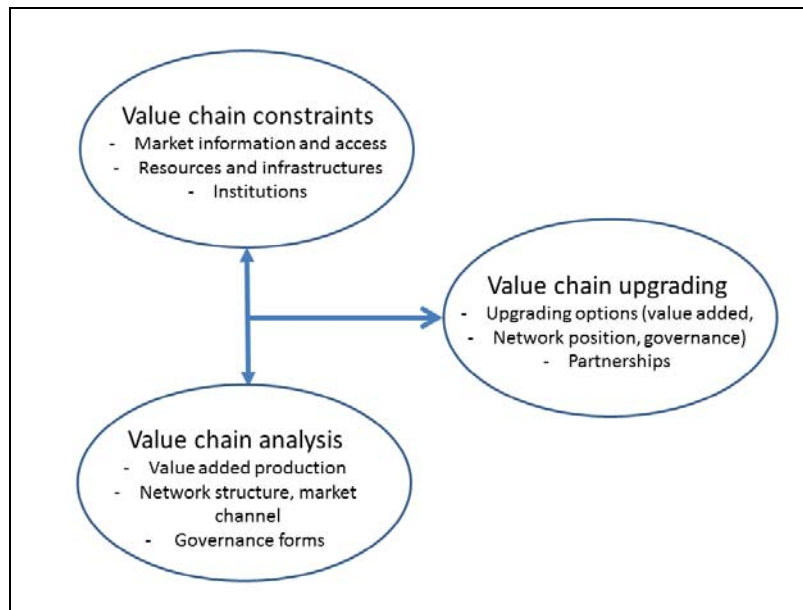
Value chain constraints
- Market information and access
- Resources and infrastructures
- Institutions

Value chain upgrading
- Upgrading options (value added,
- Network position, governance)
- Partnerships

Value chain analysis
- Value added production
- Network structure, market channel
- Governance forms